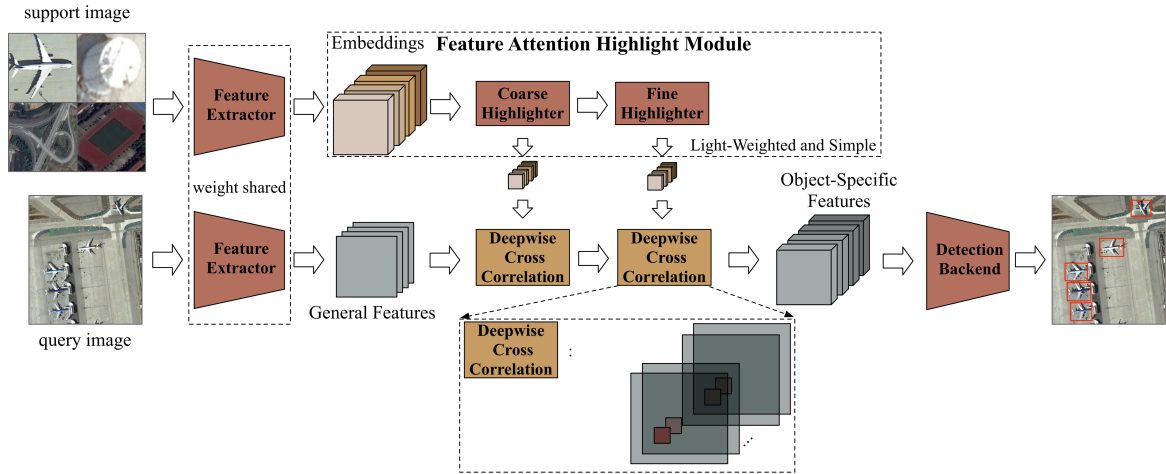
support image

Feature Extractor

weight shared

Embeddings Feature Attention Highlight Module

Coarse Highlighter

Fine Highlighter

Light-Weighted and Simple

query image

Feature Extractor

General Features

Deepwise Cross Correlation

Deepwise Cross Correlation

Object-Specific Features

Detection Backend

Deepwise Cross Correlation :

...